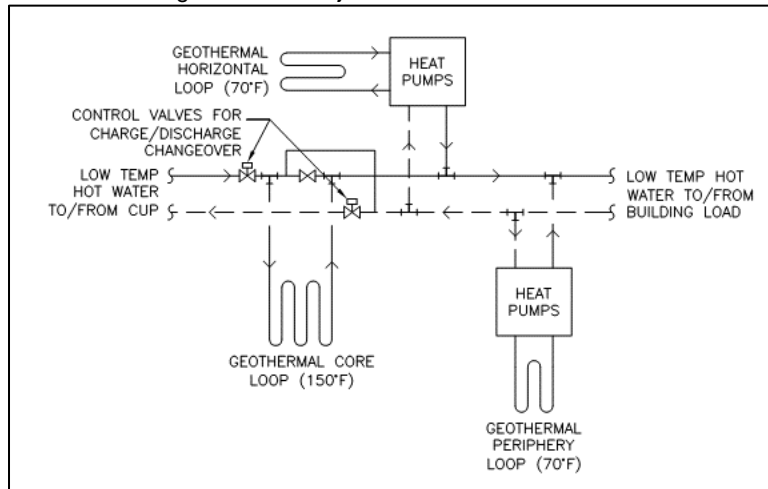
GEOTHERMAL HORIZONTAL LOOP (70°F)

HEAT PUMPS

CONTROL VALVES FOR CHARGE/DISCHARGE CHANGEOVER

LOW TEMP HOT WATER TO/FROM CUP

LOW TEMP HOT WATER TO/FROM BUILDING LOAD

HEAT PUMPS

GEOTHERMAL CORE LOOP (150°F)

GEOTHERMAL PERIPHERY LOOP (70°F)